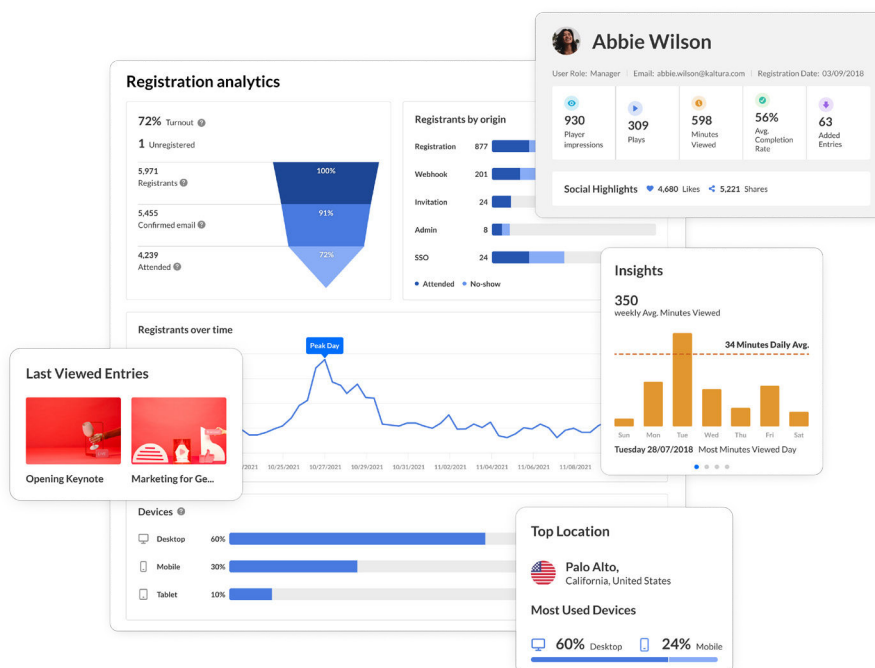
Registration analytics

72% Turnout
1 Unregistered

5,971 Registrants
5,455 Confirmed email
4,239 Attended

100%
91%
72%

Registrants by origin
Registration 877
Webhook 201
Invitation 24
Admin 8
SSO 24
• Attended • No-show

Abbie Wilson
User Role: Manager | Email: abbie.wilson@kaltura.com | Registration Date: 03/09/2018

930 Player impressions
309 Plays
598 Minutes Viewed
56% Avg. Completion Rate
63 Added Entries

Social Highlights 4,680 Likes 5,221 Shares

Registrants over time
Peak Day
/2021 10/25/2021 10/27/2021 10/29/2021 10/31/2021 11/02/2021 11/04/2021 11/06/2021 11/08/2021

Last Viewed Entries
Opening Keynote
Marketing for Ge...

Insights
350
weekly Avg. Minutes Viewed
34 Minutes Daily Avg.
Sun Mon Tue Wed Thu Fri Sat
Tuesday 28/07/2018 Most Minutes Viewed Day

Devices
Desktop 60%
Mobile 30%
Tablet 10%

Top Location
Palo Alto,
California, United States
Most Used Devices
60% Desktop 24% Mobile